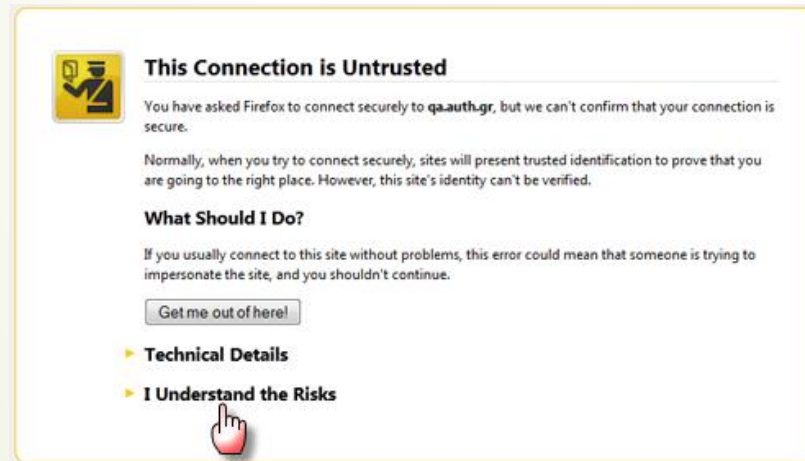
This Connection is Untrusted

You have asked Firefox to connect securely to qa.auth.gr, but we can't confirm that your connection is secure.

Normally, when you try to connect securely, sites will present trusted identification to prove that you are going to the right place. However, this site's identity can't be verified.

What Should I Do?

If you usually connect to this site without problems, this error could mean that someone is trying to impersonate the site, and you shouldn't continue.

Get me out of here!

Technical Details

I Understand the Risks